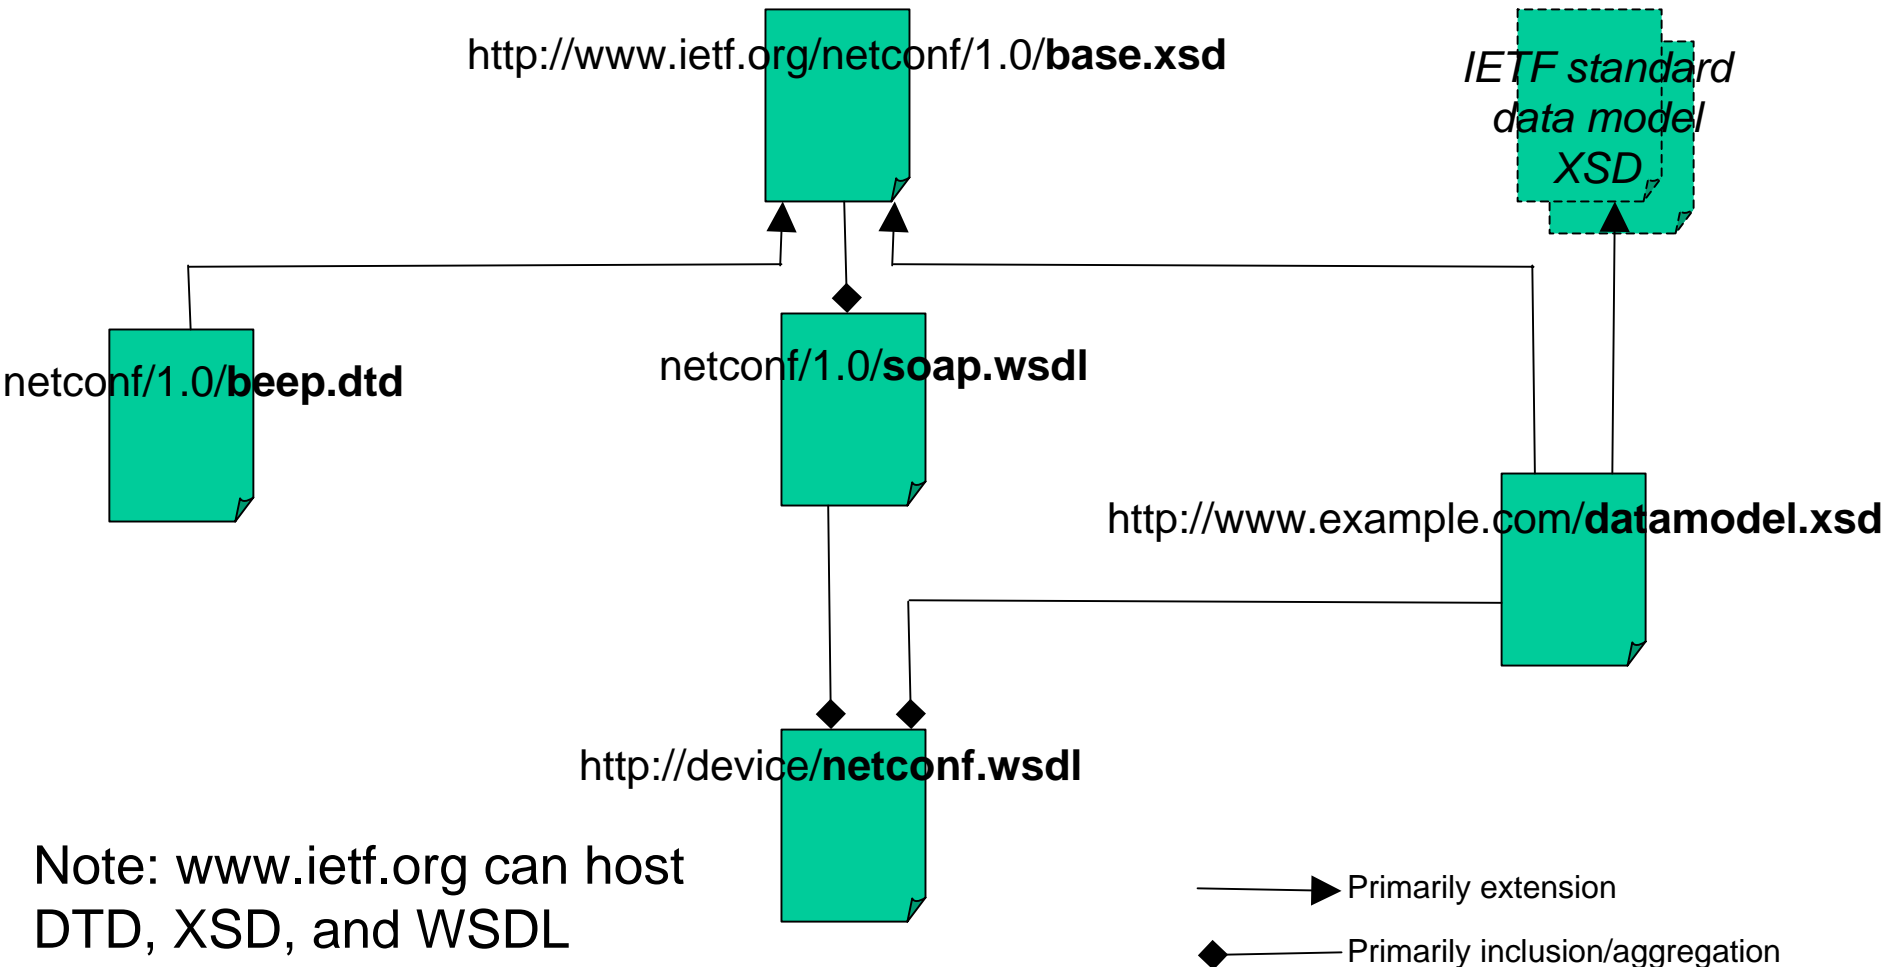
http://www.ietf.org/netconf/1.0/**base.xsd**

IETF standard data model XSD

netconf/1.0/**beep.dtd**

netconf/1.0/**soap.wsdl**

http://www.example.com/**datamodel.xsd**

http://device/**netconf.wsdl**

Note: www.ietf.org can host DTD, XSD, and WSDL

Primarily extension

Primarily inclusion/aggregation